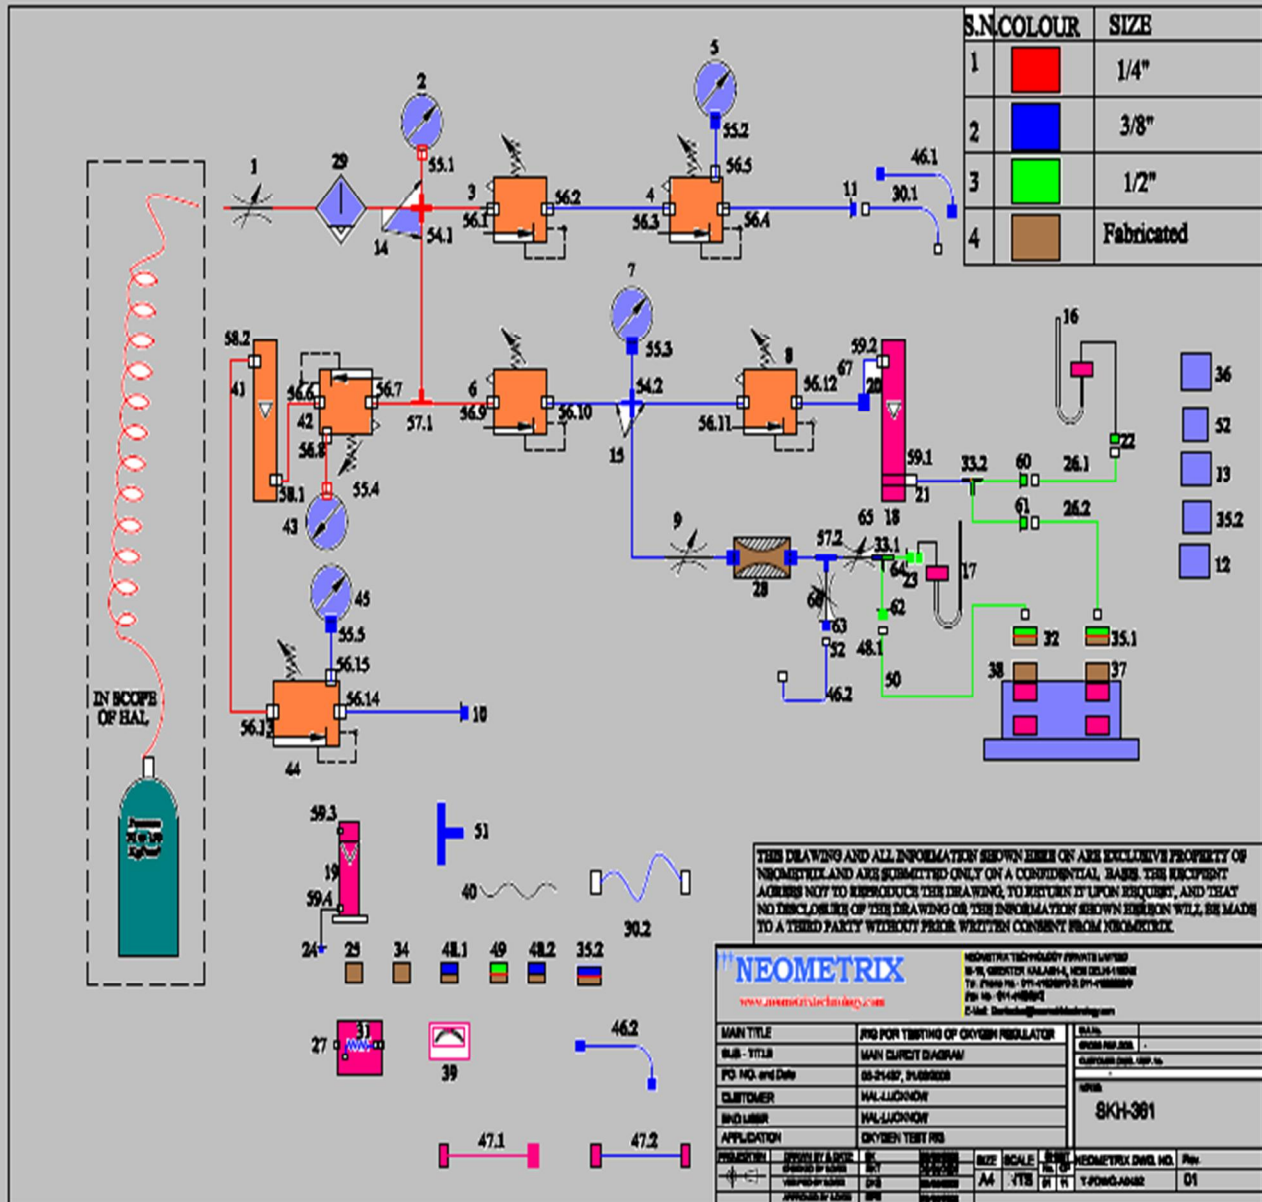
| S.N. | COLOUR | SIZE |
|---|---|---|
| 1 | | 1/4" |
| 2 | | 3/8" |
| 3 | | 1/2" |
| 4 | | Fabricated |

2 5 1 29 55.1 55.2 3 4 56.5 46.1 56.2 11 30.1 56.1 56.3 56.4 14 54.1 7 16 58.2 55.3 8 59.2 41 56.6 56.7 6 54.2 67 20 36 42 57.1 56.9 56.10 56.11 56.12 52 56.8 15 59.1 22 13 58.1 55.4 33.2 60 26.1 21 43 9 65 18 61 26.2 35.2 57.2 33.1 12 28 64 23 17 45 66 62 55.5 63 32 35.1 56.15 52 48.1 56.14 10 46.2 38 37 56.13 50 44

IN SCOPE OF HAL

59.3 51 19 40 30.2 59.4 24 29 34 48.1 49 48.2 35.2 27 31 39 46.2 47.1 47.2

THIS DRAWING AND ALL INFORMATION SHOWN HERE ON ARE EXCLUSIVE PROPERTY OF NEOMETRIX AND ARE SUBMITTED ONLY ON A CONFIDENTIAL BASIS. THE RECIPIENT AGREES NOT TO REPRODUCE THE DRAWING, TO RETURN IT UPON REQUEST, AND THAT NO DISCLOSURE OF THE DRAWING OR THE INFORMATION SHOWN HEREON WILL BE MADE TO A THIRD PARTY WITHOUT PRIOR WRITTEN CONSENT FROM NEOMETRIX.

NEOMETRIX
www.neometrixtechnology.com
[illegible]

| MAIN TITLE | RIG FOR TESTING OF OXYGEN REGULATOR |
|---|---|
| SUB - TITLE | MAIN CIRCUIT DIAGRAM |
| PO. NO. and Date | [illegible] |
| CUSTOMER | HAL-LUCKNOW |
| END USER | HAL-LUCKNOW |
| APPLICATION | OXYGEN TEST RIG |

SKH-361
SIZE A4 SCALE NTS NEOMETRIX DWG. NO. Rev. 01